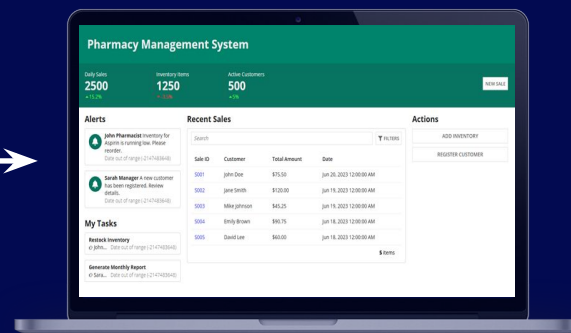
Pharmacy Management System

Daily Sales
2500
+15.2%

Inventory Items
1250
-3.0%

Active Customers
500
+5%

NEW SALE

Alerts

John Pharmacist Inventory for Aspirin is running low. Please reorder.
Date out of range (-2147483648)

Sarah Manager A new customer has been registered. Review details.
Date out of range (-2147483648)

My Tasks

Restock Inventory
John... Date out of range (-2147483648)

Generate Monthly Report
Sara... Date out of range (-2147483648)

Recent Sales

Search

FILTERS

| Sale ID | Customer | Total Amount | Date |
|---|---|---|---|
| S001 | John Doe | $75.50 | Jun 20, 2023 12:00:00 AM |
| S002 | Jane Smith | $120.00 | Jun 19, 2023 12:00:00 AM |
| S003 | Mike Johnson | $45.25 | Jun 19, 2023 12:00:00 AM |
| S004 | Emily Brown | $90.75 | Jun 18, 2023 12:00:00 AM |
| S005 | David Lee | $60.00 | Jun 18, 2023 12:00:00 AM |

5 items

Actions

ADD INVENTORY

REGISTER CUSTOMER